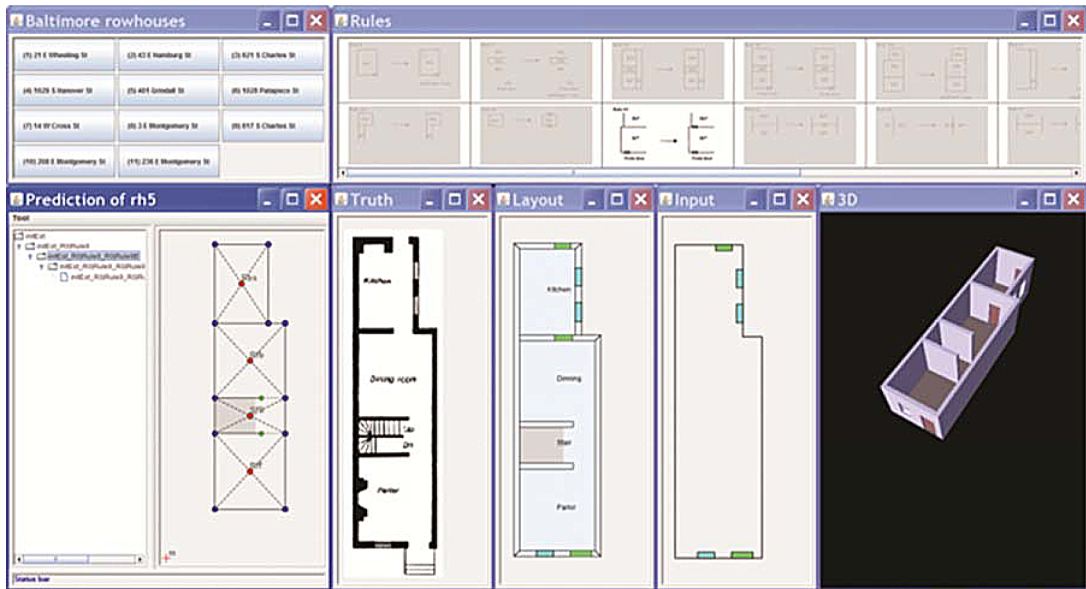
Baltimore rowhouses

(1) 21 E Wheeling St
(2) 43 E Hamburg St
(3) 821 S Charles St
(4) 1029 S Hanover St
(5) 401 Grindall St
(6) 1028 Patapsco St
(7) 14 W Cross St
(8) 3 E Montgomery St
(9) 817 S Charles St
(10) 208 E Montgomery St
(11) 236 E Montgomery St

Rules

Prediction of rh5

Tool

initExt
initExt_RGRule4
initExt_RGRule4_RGRule6
initExt_RGRule4_RGRule6_RGRul
initExt_RGRule4_RGRul

Status bar

Truth

Kitchen

Dining room

Parlor

Layout

Kitchen

Dining

Stair

Parlor

Input

3D